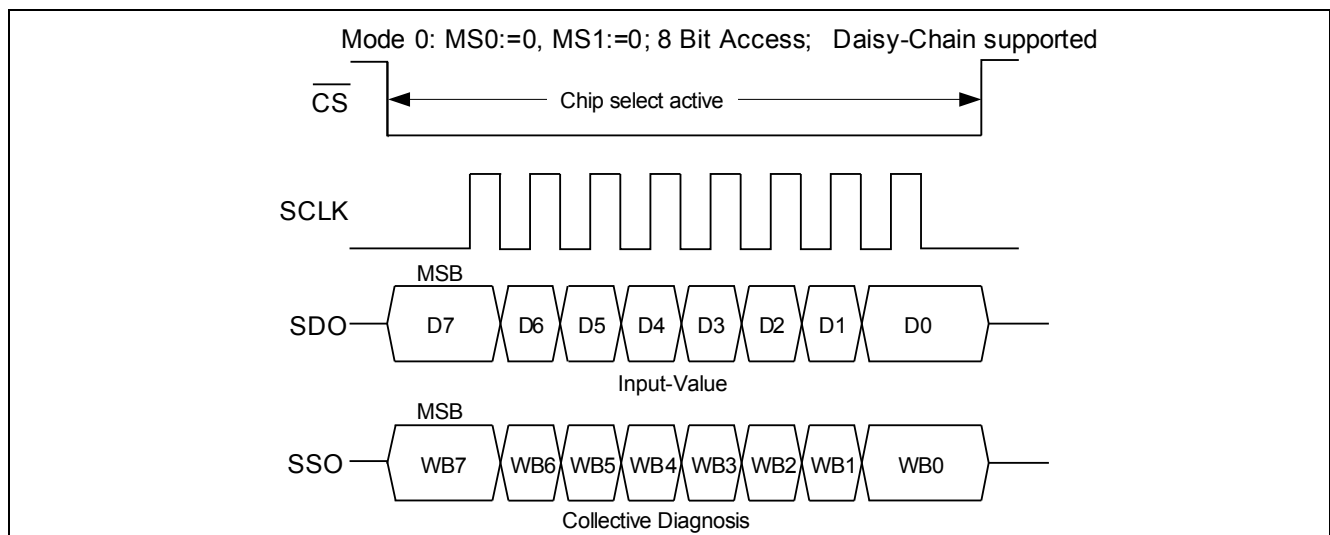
Mode 0: MS0:=0, MS1:=0; 8 Bit Access; Daisy-Chain supported

$\overline{CS}$

Chip select active

SCLK

MSB

SDO

D7 D6 D5 D4 D3 D2 D1 D0

Input-Value

MSB

SSO

WB7 WB6 WB5 WB4 WB3 WB2 WB1 WB0

Collective Diagnosis